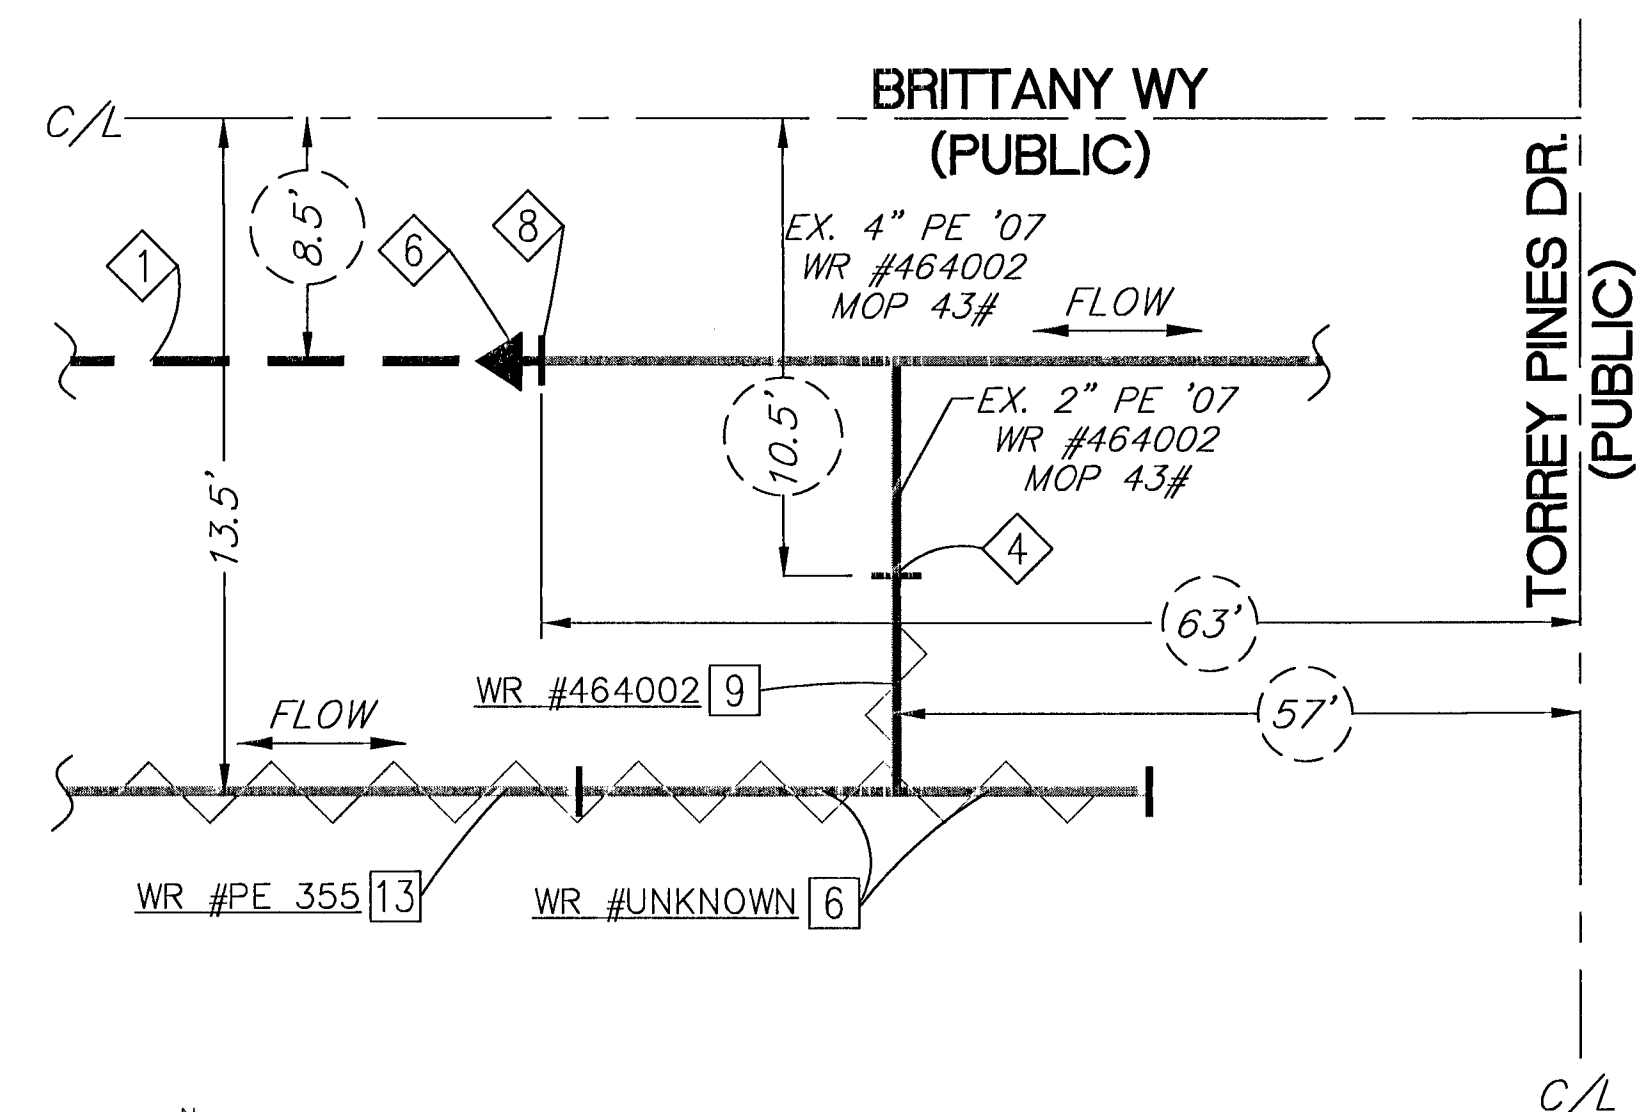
BRITTANY WY
(PUBLIC)

C/L

8.5'

1

6

8

EX. 4" PE '07
WR #464002
MOP 43#

FLOW

TORREY PINES DR.
(PUBLIC)

10.5'

EX. 2" PE '07
WR #464002
MOP 43#

13.5'

4

63'

WR #464002 9

57'

FLOW

WR #PE 355 13

WR #UNKNOWN 6

C/L